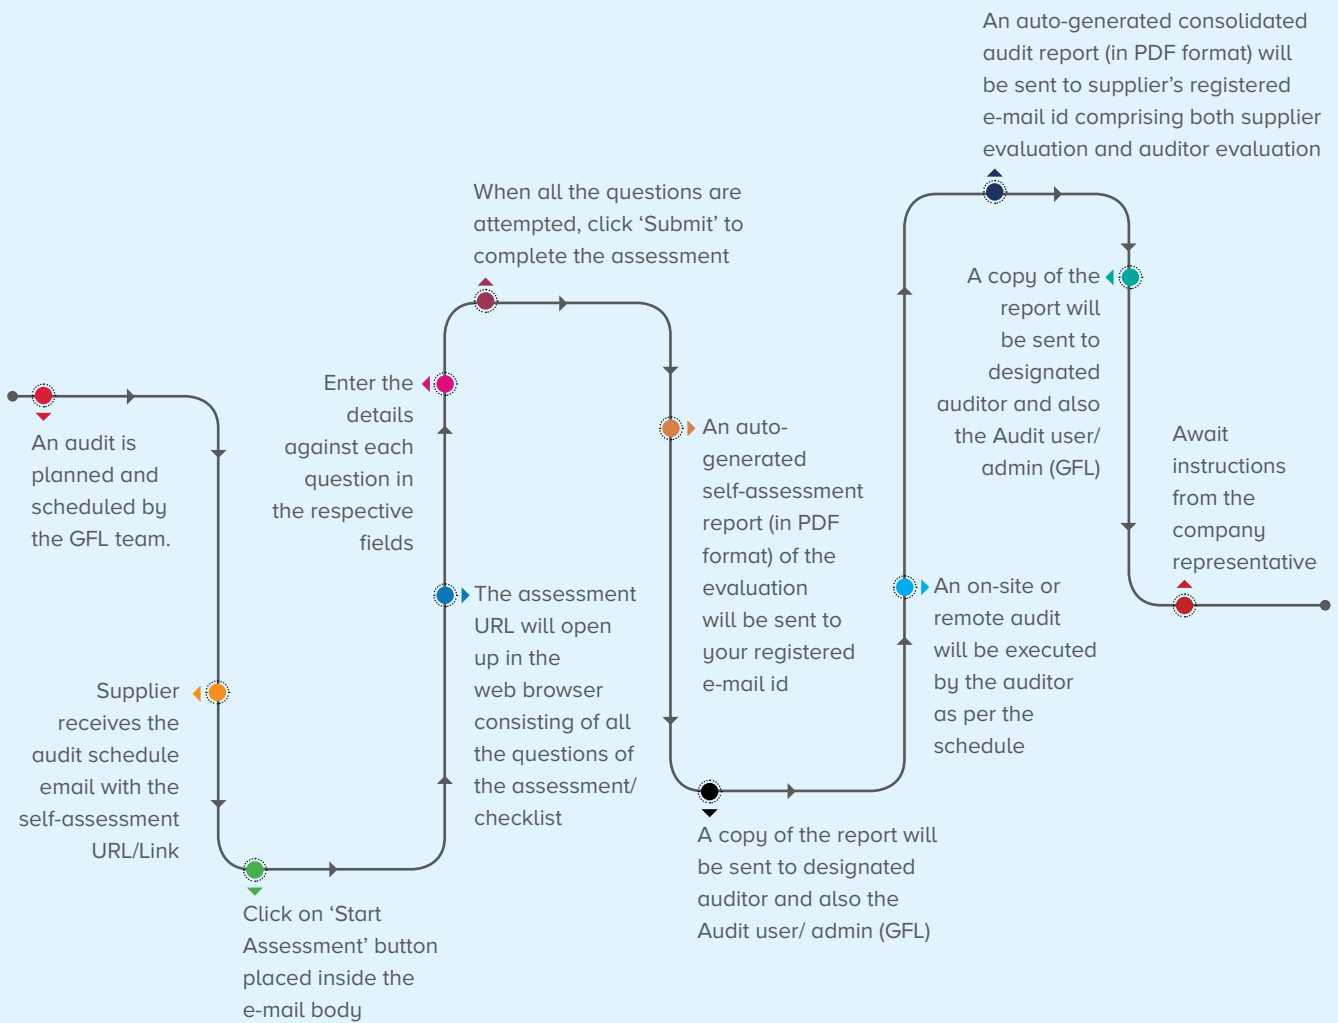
An audit is planned and scheduled by the GFL team.

Supplier receives the audit schedule email with the self-assessment URL/Link

Click on ‘Start Assessment’ button placed inside the e-mail body

The assessment URL will open up in the web browser consisting of all the questions of the assessment/ checklist

Enter the details against each question in the respective fields

When all the questions are attempted, click ‘Submit’ to complete the assessment

An auto-generated self-assessment report (in PDF format) of the evaluation will be sent to your registered e-mail id

A copy of the report will be sent to designated auditor and also the Audit user/ admin (GFL)

An on-site or remote audit will be executed by the auditor as per the schedule

An auto-generated consolidated audit report (in PDF format) will be sent to supplier’s registered e-mail id comprising both supplier evaluation and auditor evaluation

A copy of the report will be sent to designated auditor and also the Audit user/ admin (GFL)

Await instructions from the company representative